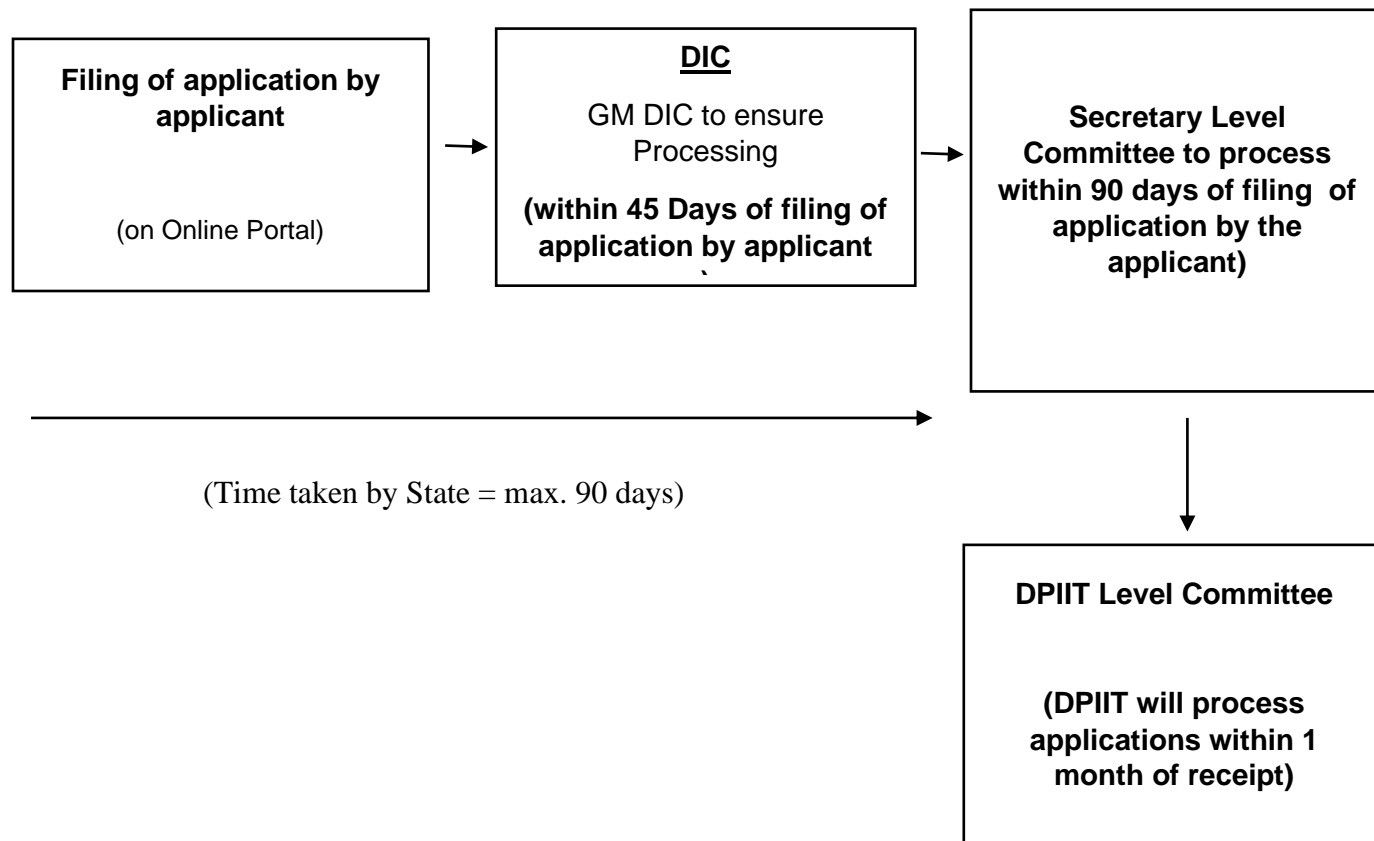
**Filing of application by applicant**

(on Online Portal)

**DIC**

GM DIC to ensure Processing

**(within 45 Days of filing of application by applicant**

**Secretary Level Committee to process within 90 days of filing of application by the applicant)**

(Time taken by State = max. 90 days)

**DPIIT Level Committee**

**(DPIIT will process applications within 1 month of receipt)**